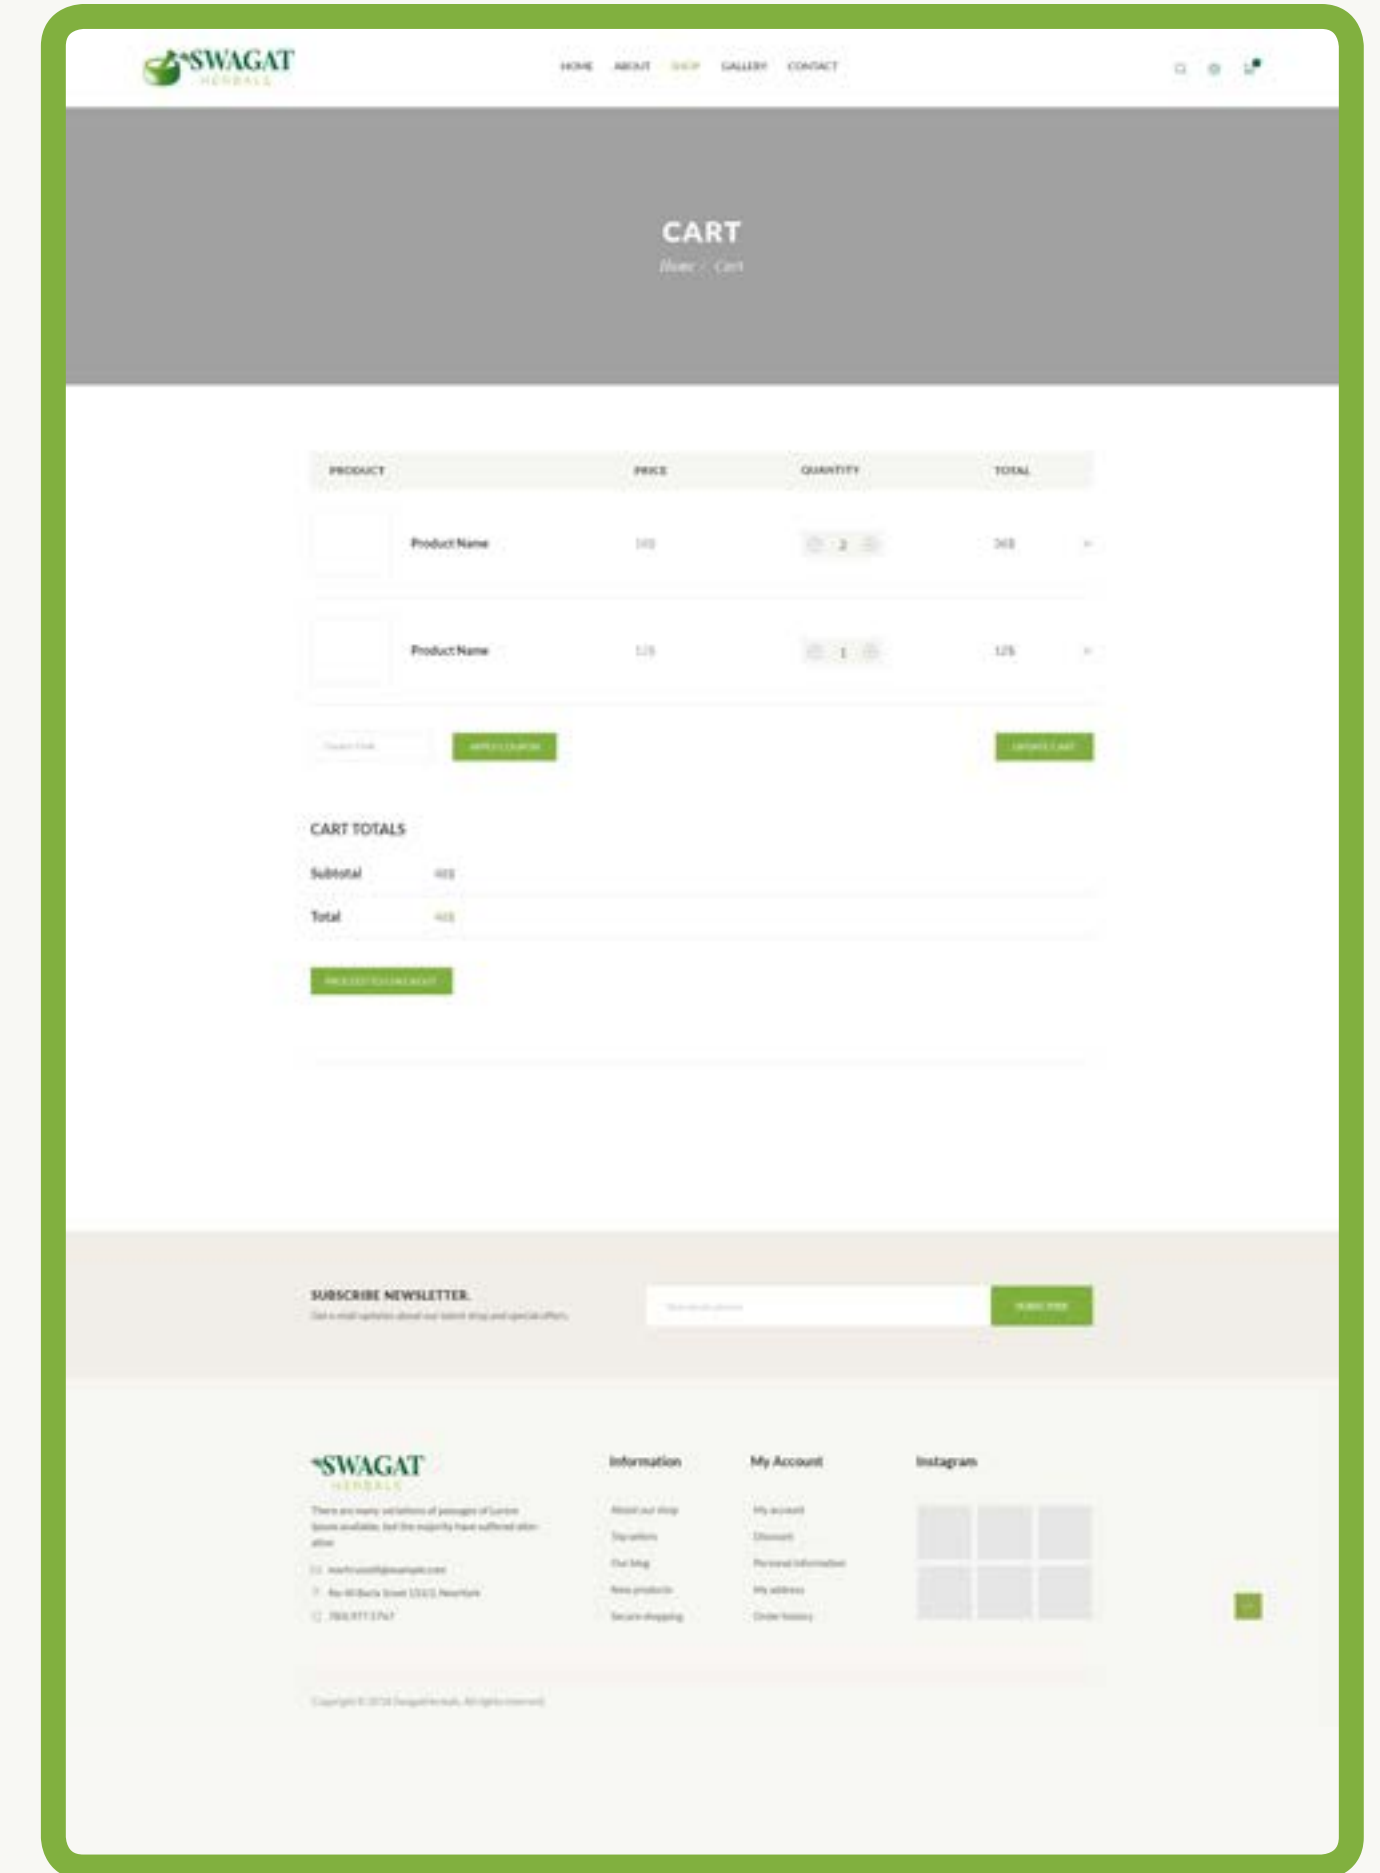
SWAGAT
HERBALS

HOME ABOUT SHOP GALLERY CONTACT

CART
Home / Cart

| PRODUCT | PRICE | QUANTITY | TOTAL |
|---|---|---|---|
| Product Name | 140 | 2 | 348 |
| Product Name | 125 | 1 | 125 |

Coupon Code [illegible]
APPLY COUPON
UPDATE CART

CART TOTALS
Subtotal 403
Total 403

PROCEED TO CHECKOUT

SUBSCRIBE NEWSLETTER.
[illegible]
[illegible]
SUBSCRIBE

SWAGAT
HERBALS
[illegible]
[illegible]
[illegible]
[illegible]

Information
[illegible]
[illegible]
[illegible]
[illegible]
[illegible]

My Account
My account
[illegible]
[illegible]
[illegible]
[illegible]

Instagram

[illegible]